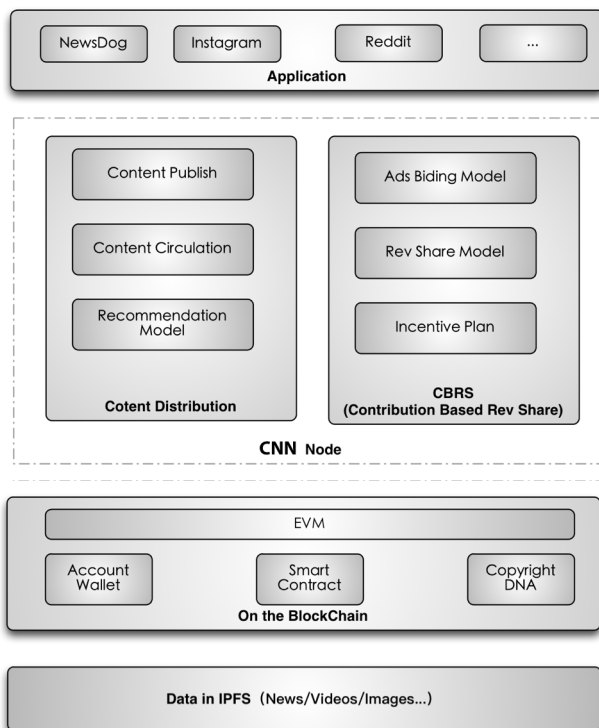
NewsDog

Instagram

Reddit

...

Application

Content Publish

Content Circulation

Recommendation Model

Cotent Distribution

Ads Biding Model

Rev Share Model

Incentive Plan

CBRS
(Contribution Based Rev Share)

CNN Node

EVM

Account Wallet

Smart Contract

Copyright DNA

On the BlockChain

Data in IPFS (News/Videos/Images...)